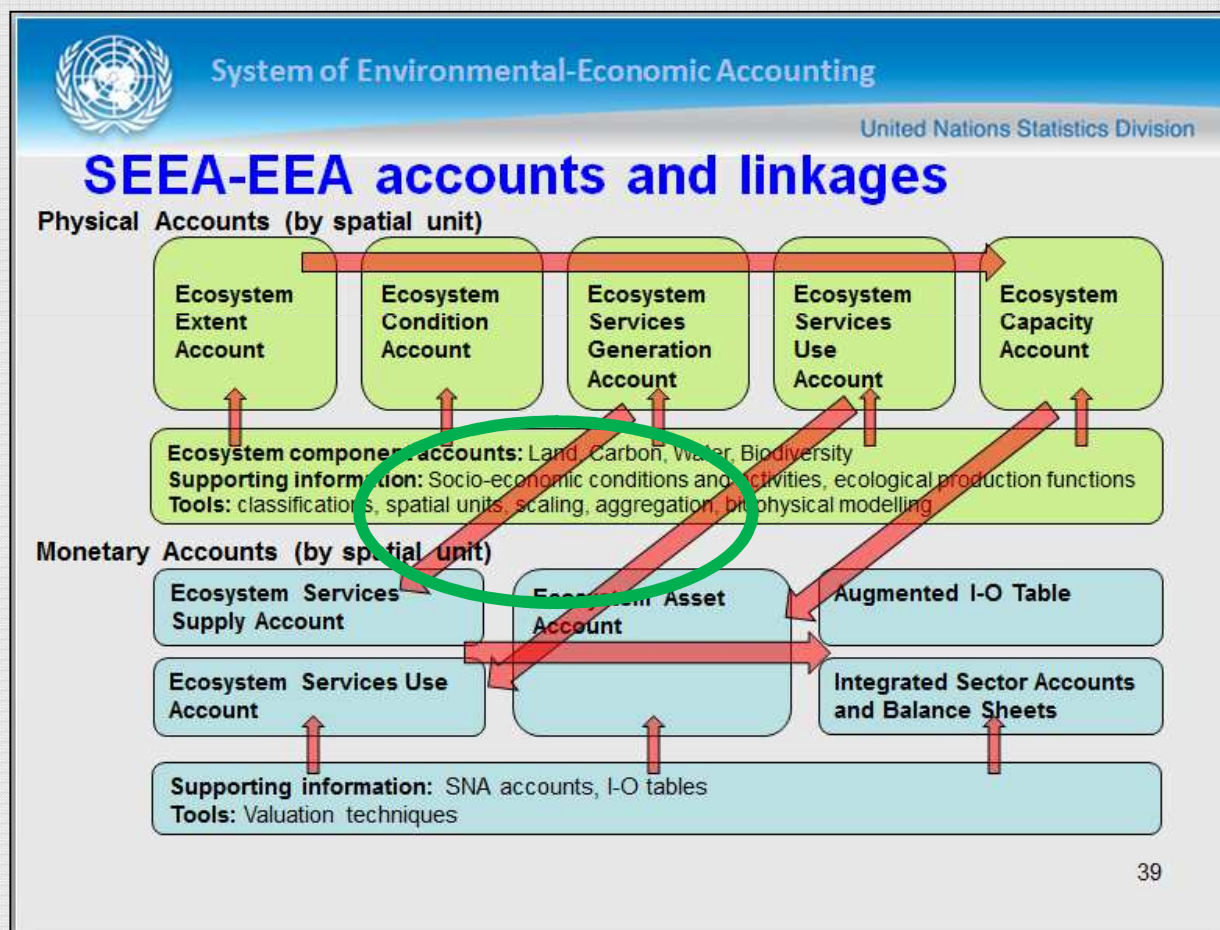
System of Environmental-Economic Accounting

United Nations Statistics Division

SEEA-EEA accounts and linkages

Physical Accounts (by spatial unit)

Ecosystem Extent Account

Ecosystem Condition Account

Ecosystem Services Generation Account

Ecosystem Services Use Account

Ecosystem Capacity Account

Ecosystem component accounts: Land, Carbon, Water, Biodiversity
Supporting information: Socio-economic conditions and activities, ecological production functions
Tools: classifications, spatial units, scaling, aggregation, biophysical modelling

Monetary Accounts (by spatial unit)

Ecosystem Services Supply Account

Ecosystem Asset Account

Augmented I-O Table

Ecosystem Services Use Account

Integrated Sector Accounts and Balance Sheets

Supporting information: SNA accounts, I-O tables
Tools: Valuation techniques

39